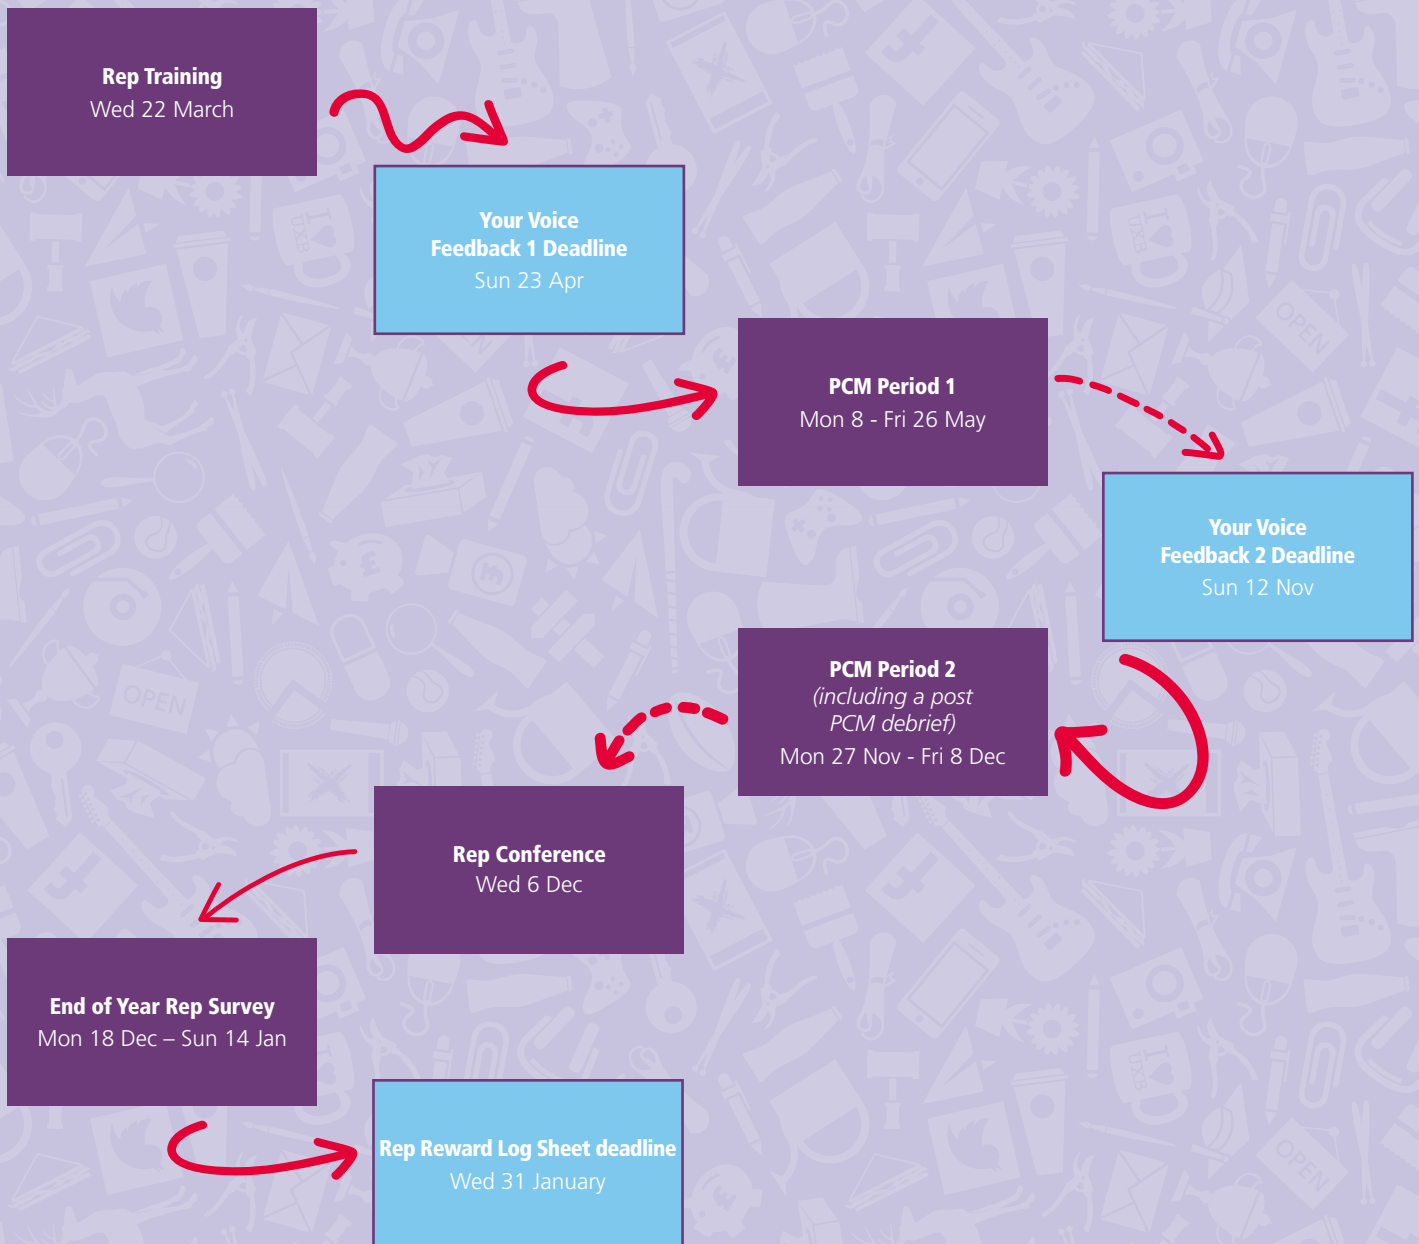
Rep Training
Wed 22 March

Your Voice
Feedback 1 Deadline
Sun 23 Apr

PCM Period 1
Mon 8 - Fri 26 May

Your Voice
Feedback 2 Deadline
Sun 12 Nov

PCM Period 2
(including a post PCM debrief)
Mon 27 Nov - Fri 8 Dec

Rep Conference
Wed 6 Dec

End of Year Rep Survey
Mon 18 Dec – Sun 14 Jan

Rep Reward Log Sheet deadline
Wed 31 January